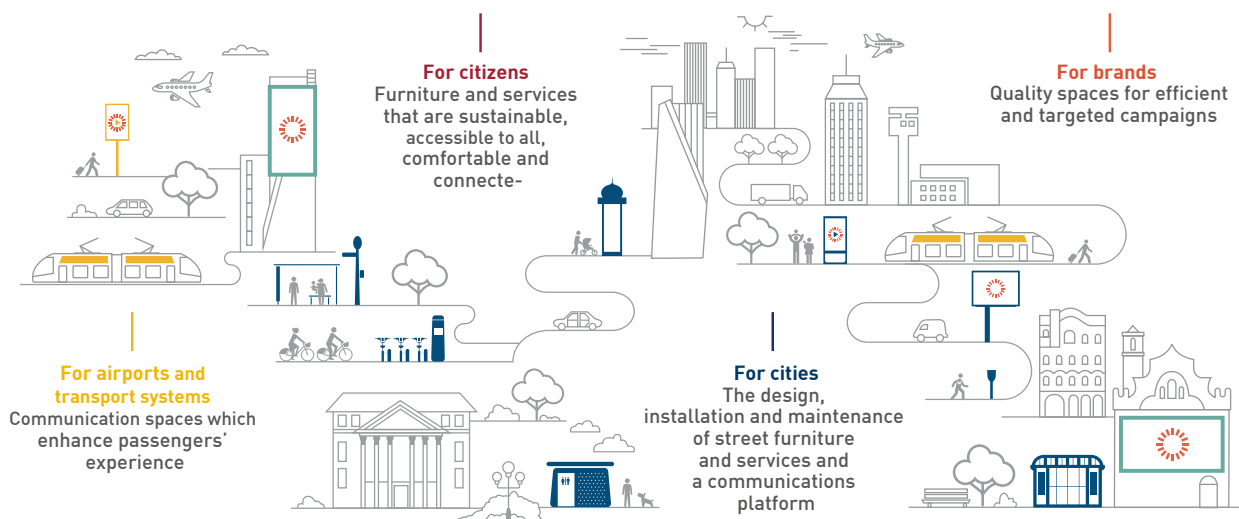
For citizens
Furniture and services that are sustainable, accessible to all, comfortable and connecte-

For brands
Quality spaces for efficient and targeted campaigns

For airports and transport systems
Communication spaces which enhance passengers' experience

For cities
The design, installation and maintenance of street furniture and services and a communications platform